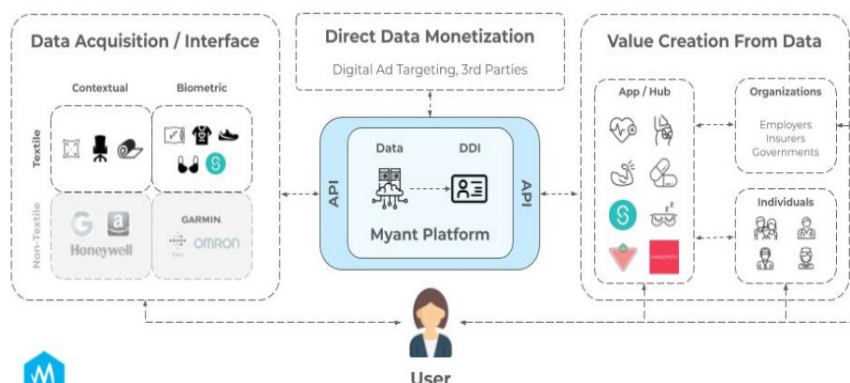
Data Acquisition / Interface

Contextual

Biometric

Textile

Non-Textile

G

a

Honeywell

GARMIN

fitbit

OMRON

Direct Data Monetization

Digital Ad Targeting, 3rd Parties

Data

DDI

API

API

Myant Platform

Value Creation From Data

App / Hub

Organizations

Employers
Insurers
Governments

Individuals

User